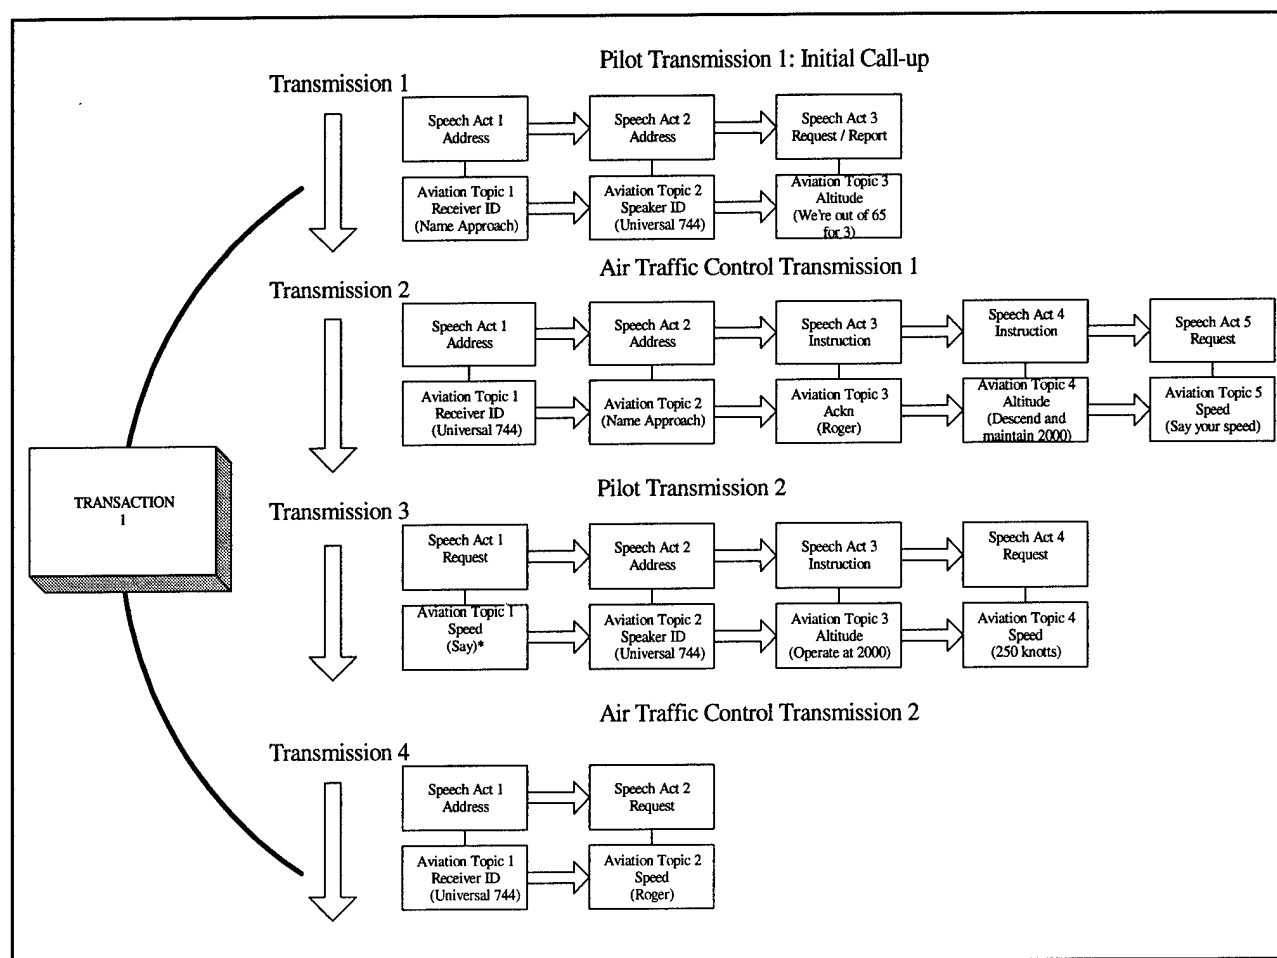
Pilot Transmission 1: Initial Call-up

Transmission 1

Speech Act 1
Address

Speech Act 2
Address

Speech Act 3
Request / Report

Aviation Topic 1
Receiver ID
(Name Approach)

Aviation Topic 2
Speaker ID
(Universal 744)

Aviation Topic 3
Altitude
(We're out of 65 for 3)

Air Traffic Control Transmission 1

Transmission 2

Speech Act 1
Address

Speech Act 2
Address

Speech Act 3
Instruction

Speech Act 4
Instruction

Speech Act 5
Request

Aviation Topic 1
Receiver ID
(Universal 744)

Aviation Topic 2
(Name Approach)

Aviation Topic 3
Ackn
(Roger)

Aviation Topic 4
Altitude
(Descend and maintain 2000)

Aviation Topic 5
Speed
(Say your speed)

TRANSACTION
1

Pilot Transmission 2

Transmission 3

Speech Act 1
Request

Speech Act 2
Address

Speech Act 3
Instruction

Speech Act 4
Request

Aviation Topic 1
Speed
(Say)*

Aviation Topic 2
Speaker ID
(Universal 744)

Aviation Topic 3
Altitude
(Operate at 2000)

Aviation Topic 4
Speed
(250 knotts)

Air Traffic Control Transmission 2

Transmission 4

Speech Act 1
Address

Speech Act 2
Request

Aviation Topic 1
Receiver ID
(Universal 744)

Aviation Topic 2
Speed
(Roger)